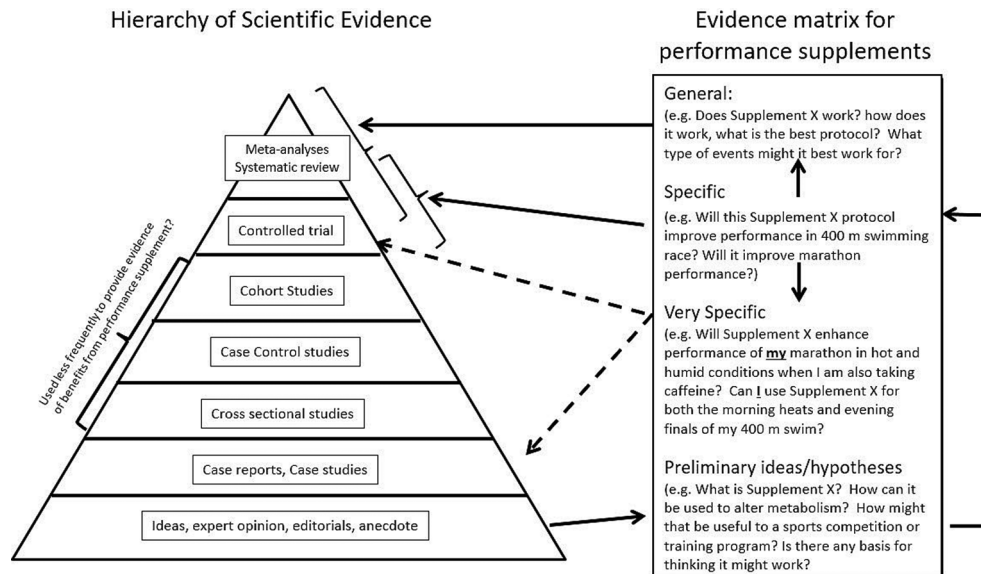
Hierarchy of Scientific Evidence

Meta-analyses Systematic review

Controlled trial

Cohort Studies

Case Control studies

Cross sectional studies

Case reports, Case studies

Ideas, expert opinion, editorials, anecdote

Used less frequently to provide evidence of benefits from performance supplement?

Evidence matrix for performance supplements

General:
(e.g. Does Supplement X work? how does it work, what is the best protocol? What type of events might it best work for?

Specific
(e.g. Will this Supplement X protocol improve performance in 400 m swimming race? Will it improve marathon performance?)

Very Specific
(e.g. Will Supplement X enhance performance of my marathon in hot and humid conditions when I am also taking caffeine? Can I use Supplement X for both the morning heats and evening finals of my 400 m swim?

Preliminary ideas/hypotheses
(e.g. What is Supplement X? How can it be used to alter metabolism? How might that be useful to a sports competition or training program? Is there any basis for thinking it might work?